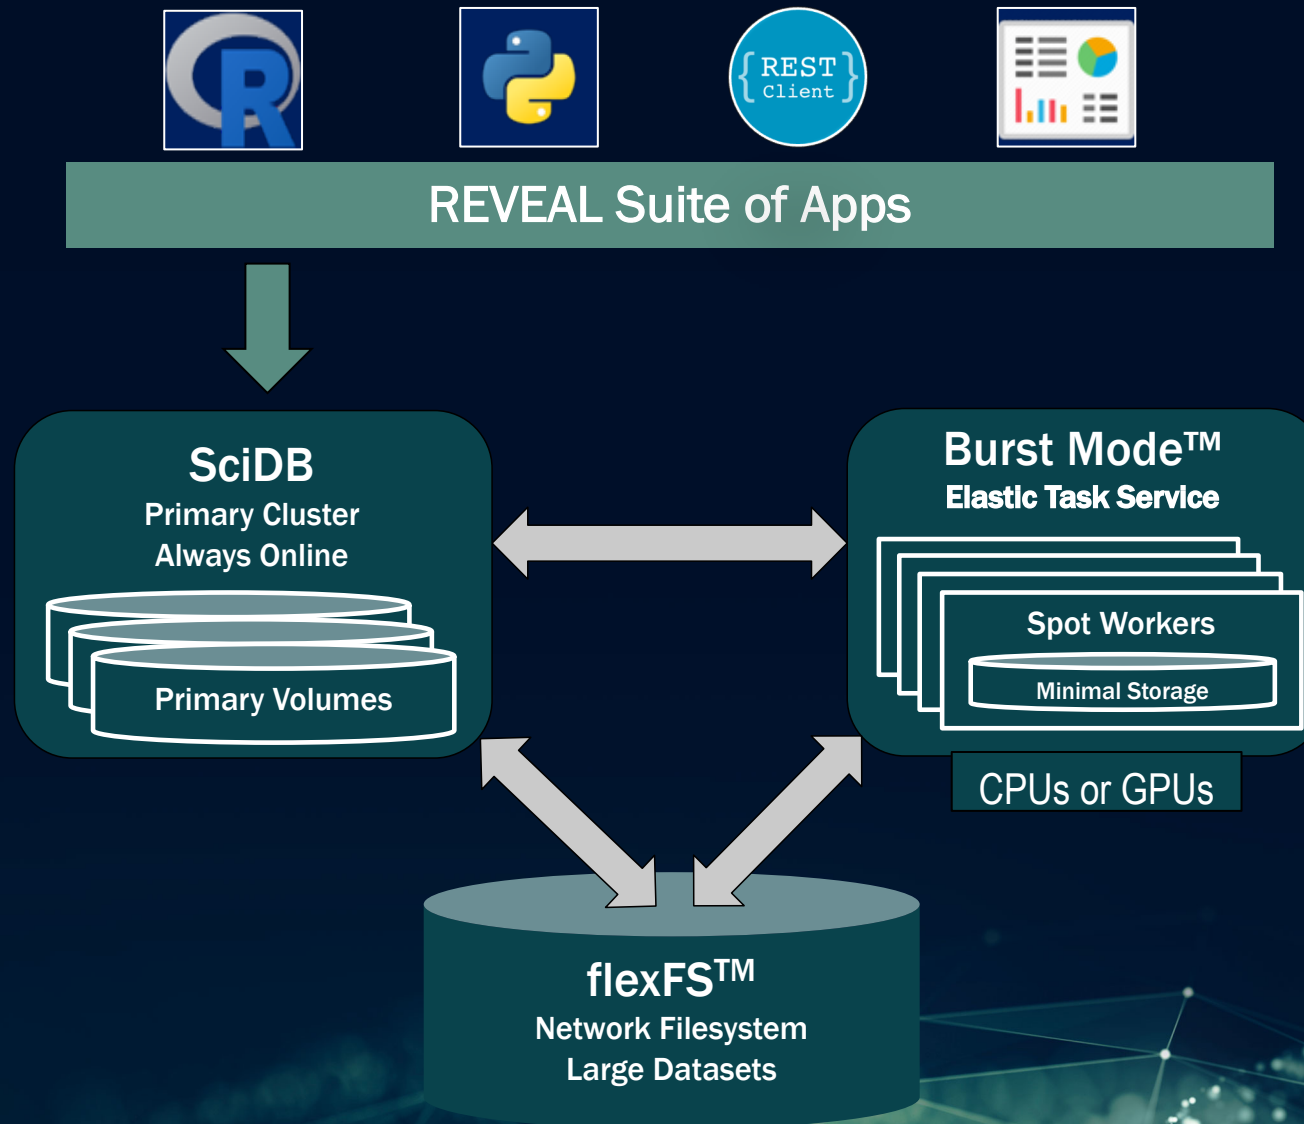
R

{REST Client}

REVEAL Suite of Apps

SciDB
Primary Cluster
Always Online

Primary Volumes

Burst Mode™
Elastic Task Service

Spot Workers

Minimal Storage

CPUs or GPUs

flexFS$^{TM}$
Network Filesystem
Large Datasets